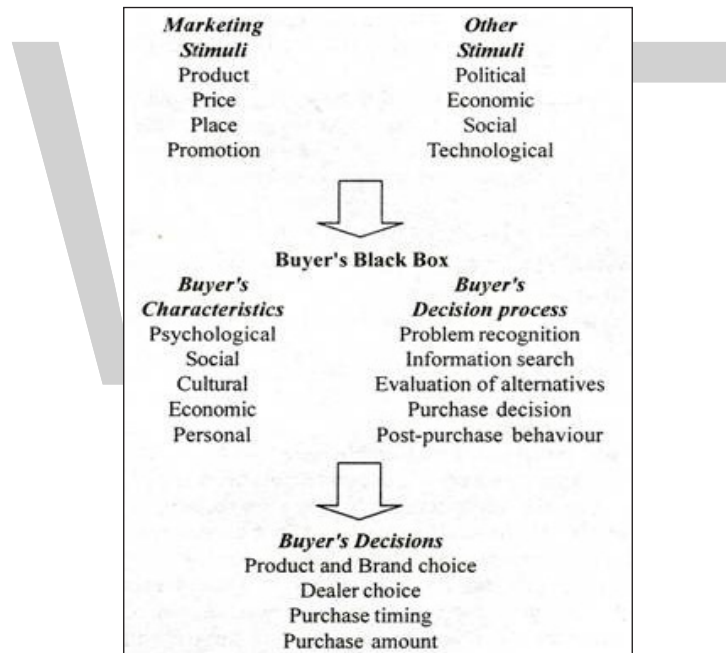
Marketing Stimuli
Product
Price
Place
Promotion

Other Stimuli
Political
Economic
Social
Technological

Buyer's Black Box

Buyer's Characteristics
Psychological
Social
Cultural
Economic
Personal

Buyer's Decision process
Problem recognition
Information search
Evaluation of alternatives
Purchase decision
Post-purchase behaviour

Buyer's Decisions
Product and Brand choice
Dealer choice
Purchase timing
Purchase amount